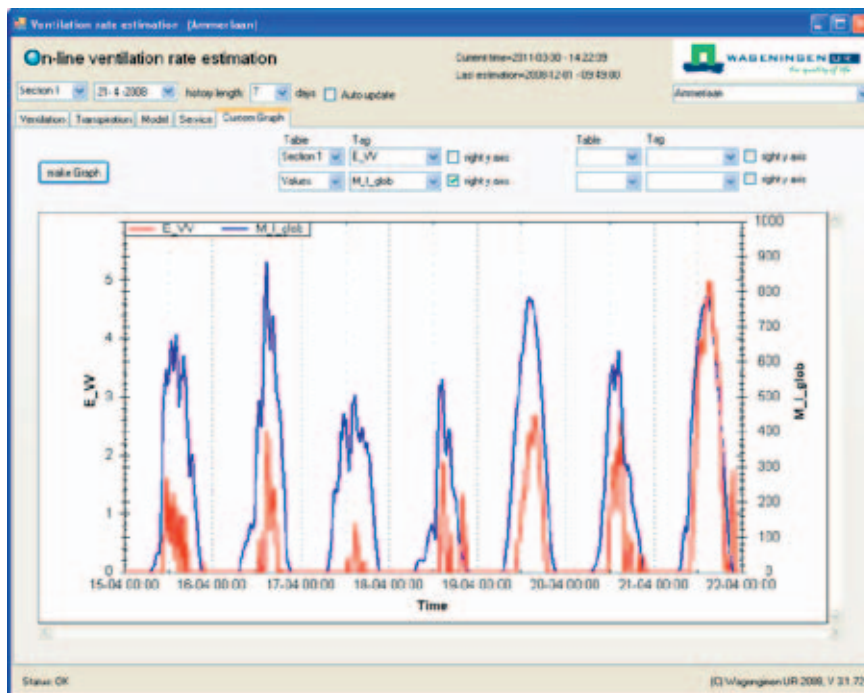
Ventilation rate estimation [Ammerlaan]

On-line ventilation rate estimation

Current time=2011-03-30 - 14:22:39
Last estimation=2008-12-01 - 09:49:00

WAGENINGEN UR
for quality of life

Section 1
21-4-2008
history length
7
days
Auto update

Ammerlaan

Ventilation
Transpiration
Model
Service
Custom Graph

Table
Tag
Section 1
E_W
right y axis
Values
M_I_glob
right y axis

Table
Tag
right y axis
right y axis

make Graph

E_W
M_I_glob

E_W

M_I_glob

Time

0
1
2
3
4
5

0
100
200
300
400
500
600
700
800
900
1000

15-04 00:00
16-04 00:00
17-04 00:00
18-04 00:00
19-04 00:00
20-04 00:00
21-04 00:00
22-04 00:00

Status: OK

(C) Wageningen UR 2008, V 31.72